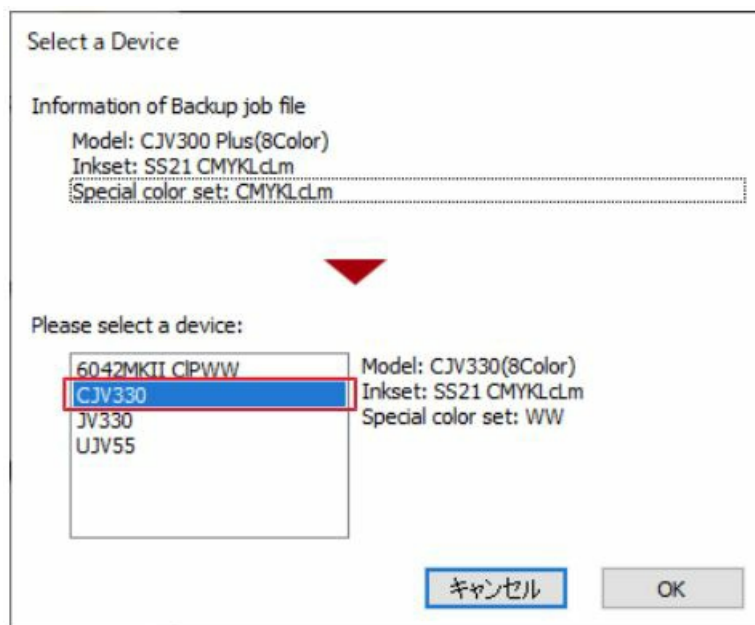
Select a Device

Information of Backup job file

Model: CJV300 Plus(8Color)
Inkset: SS21 CMYKLcLm
Special color set: CMYKLcLm

Please select a device:

6042MKII ClPWW
CJV330
JV330
UJV55

Model: CJV330(8Color)
Inkset: SS21 CMYKLcLm
Special color set: WW

キャンセル

OK